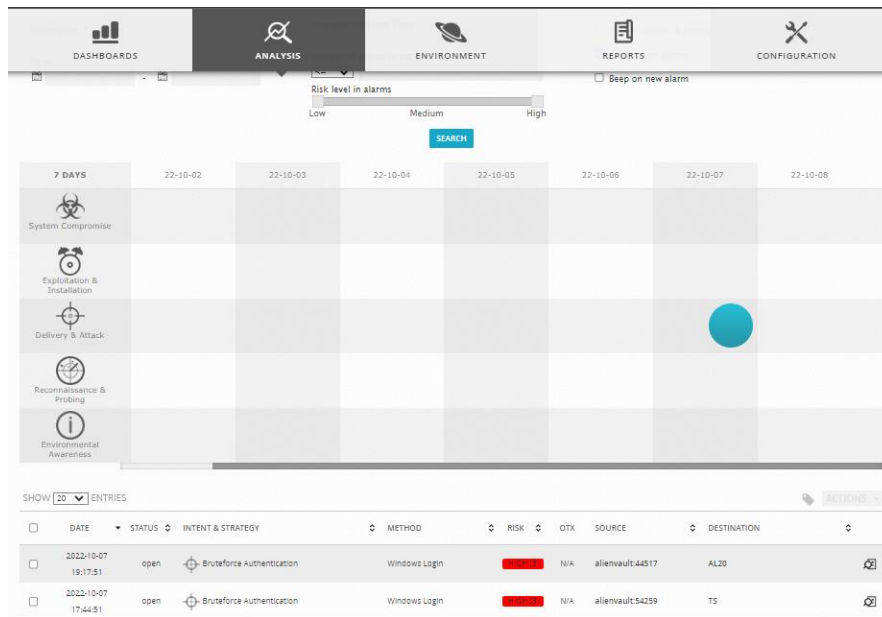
DASHBOARDS
ANALYSIS
ENVIRONMENT
REPORTS
CONFIGURATION

Beep on new alarm

Risk level in alarms

Low
Medium
High

SEARCH

| 7 DAYS | 22-10-02 | 22-10-03 | 22-10-04 | 22-10-05 | 22-10-06 | 22-10-07 | 22-10-08 |
|---|---|---|---|---|---|---|---|
| System Compromise | | | | | | | |
| Exploitation & Installation | | | | | | | |
| Delivery & Attack | | | | | | | |
| Reconnaissance & Probing | | | | | | | |
| Environmental Awareness | | | | | | | |

SHOW 20 ENTRIES

ACTIONS

| | DATE | STATUS | INTENT & STRATEGY | METHOD | RISK | OTX | SOURCE | DESTINATION | |
|---|---|---|---|---|---|---|---|---|---|
| | 2022-10-07 19:17:51 | open | Bruteforce Authentication | Windows Login | HIGH (4) | N/A | alienvault:44517 | AL20 | |
| | 2022-10-07 17:44:51 | open | Bruteforce Authentication | Windows Login | HIGH (4) | N/A | alienvault:54259 | TS | |